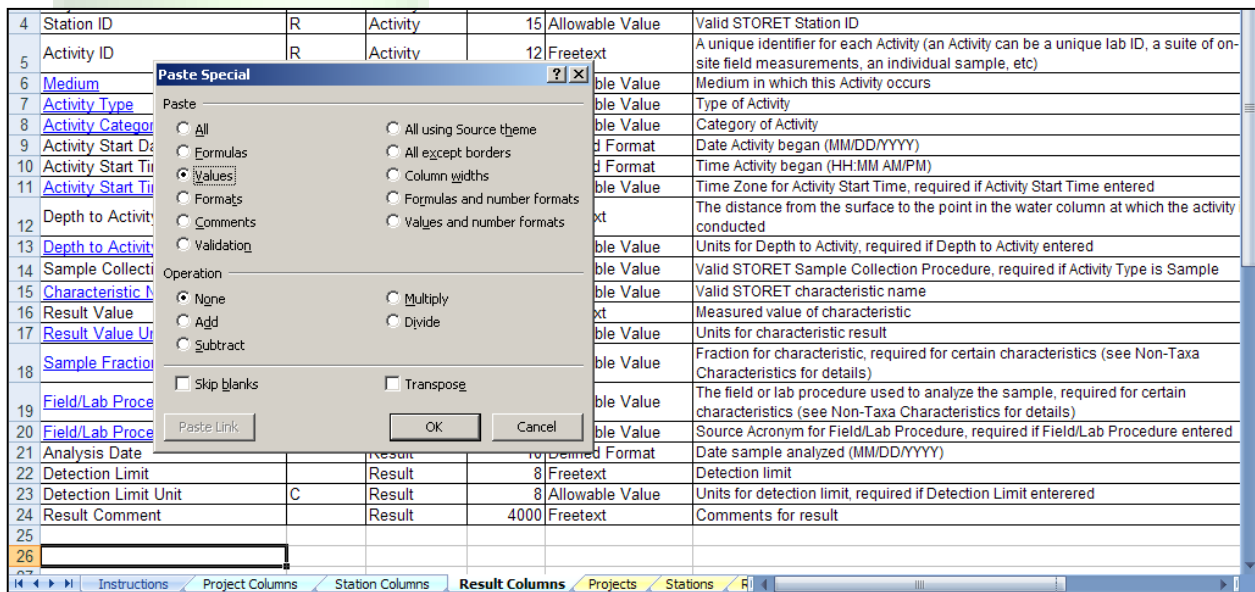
| | | | | | | |
|---|---|---|---|---|---|---|
| 4 | Station ID | R | Activity | 15 | Allowable Value | Valid STORET Station ID |
| 5 | Activity ID | R | Activity | 12 | Freetext | A unique identifier for each Activity (an Activity can be a unique lab ID, a suite of on-site field measurements, an individual sample, etc) |
| 6 | Medium | | | | ble Value | Medium in which this Activity occurs |
| 7 | Activity Type | | | | ble Value | Type of Activity |
| 8 | Activity Categor | | | | ble Value | Category of Activity |
| 9 | Activity Start Da | | | | d Format | Date Activity began (MM/DD/YYYY) |
| 10 | Activity Start Ti | | | | d Format | Time Activity began (HH:MM AM/PM) |
| 11 | Activity Start Ti | | | | ble Value | Time Zone for Activity Start Time, required if Activity Start Time entered |
| 12 | Depth to Activit | | | | xt | The distance from the surface to the point in the water column at which the activity conducted |
| 13 | Depth to Activit | | | | ble Value | Units for Depth to Activity, required if Depth to Activity entered |
| 14 | Sample Collecti | | | | ble Value | Valid STORET Sample Collection Procedure, required if Activity Type is Sample |
| 15 | Characteristic N | | | | ble Value | Valid STORET characteristic name |
| 16 | Result Value | | | | xt | Measured value of characteristic |
| 17 | Result Value Ur | | | | ble Value | Units for characteristic result |
| 18 | Sample Fraction | | | | ble Value | Fraction for characteristic, required for certain characteristics (see Non-Taxa Characteristics for details) |
| 19 | Field/Lab Proce | | | | ble Value | The field or lab procedure used to analyze the sample, required for certain characteristics (see Non-Taxa Characteristics for details) |
| 20 | Field/Lab Proce | | | | ble Value | Source Acronym for Field/Lab Procedure, required if Field/Lab Procedure entered |
| 21 | Analysis Date | | Result | 10 | Defined Format | Date sample analyzed (MM/DD/YYYY) |
| 22 | Detection Limit | | Result | 8 | Freetext | Detection limit |
| 23 | Detection Limit Unit | C | Result | 8 | Allowable Value | Units for detection limit, required if Detection Limit enterered |
| 24 | Result Comment | | Result | 4000 | Freetext | Comments for result |
| 25 | | | | | | |
| 26 | | | | | | |

Paste Special ? X
Paste
All
Formulas
Values
Formats
Comments
Validation
All using Source theme
All except borders
Column widths
Formulas and number formats
Values and number formats
Operation
None
Add
Subtract
Multiply
Divide
Skip blanks
Transpose
Paste Link
OK
Cancel

Instructions | Project Columns | Station Columns | Result Columns | Projects | Stations | R